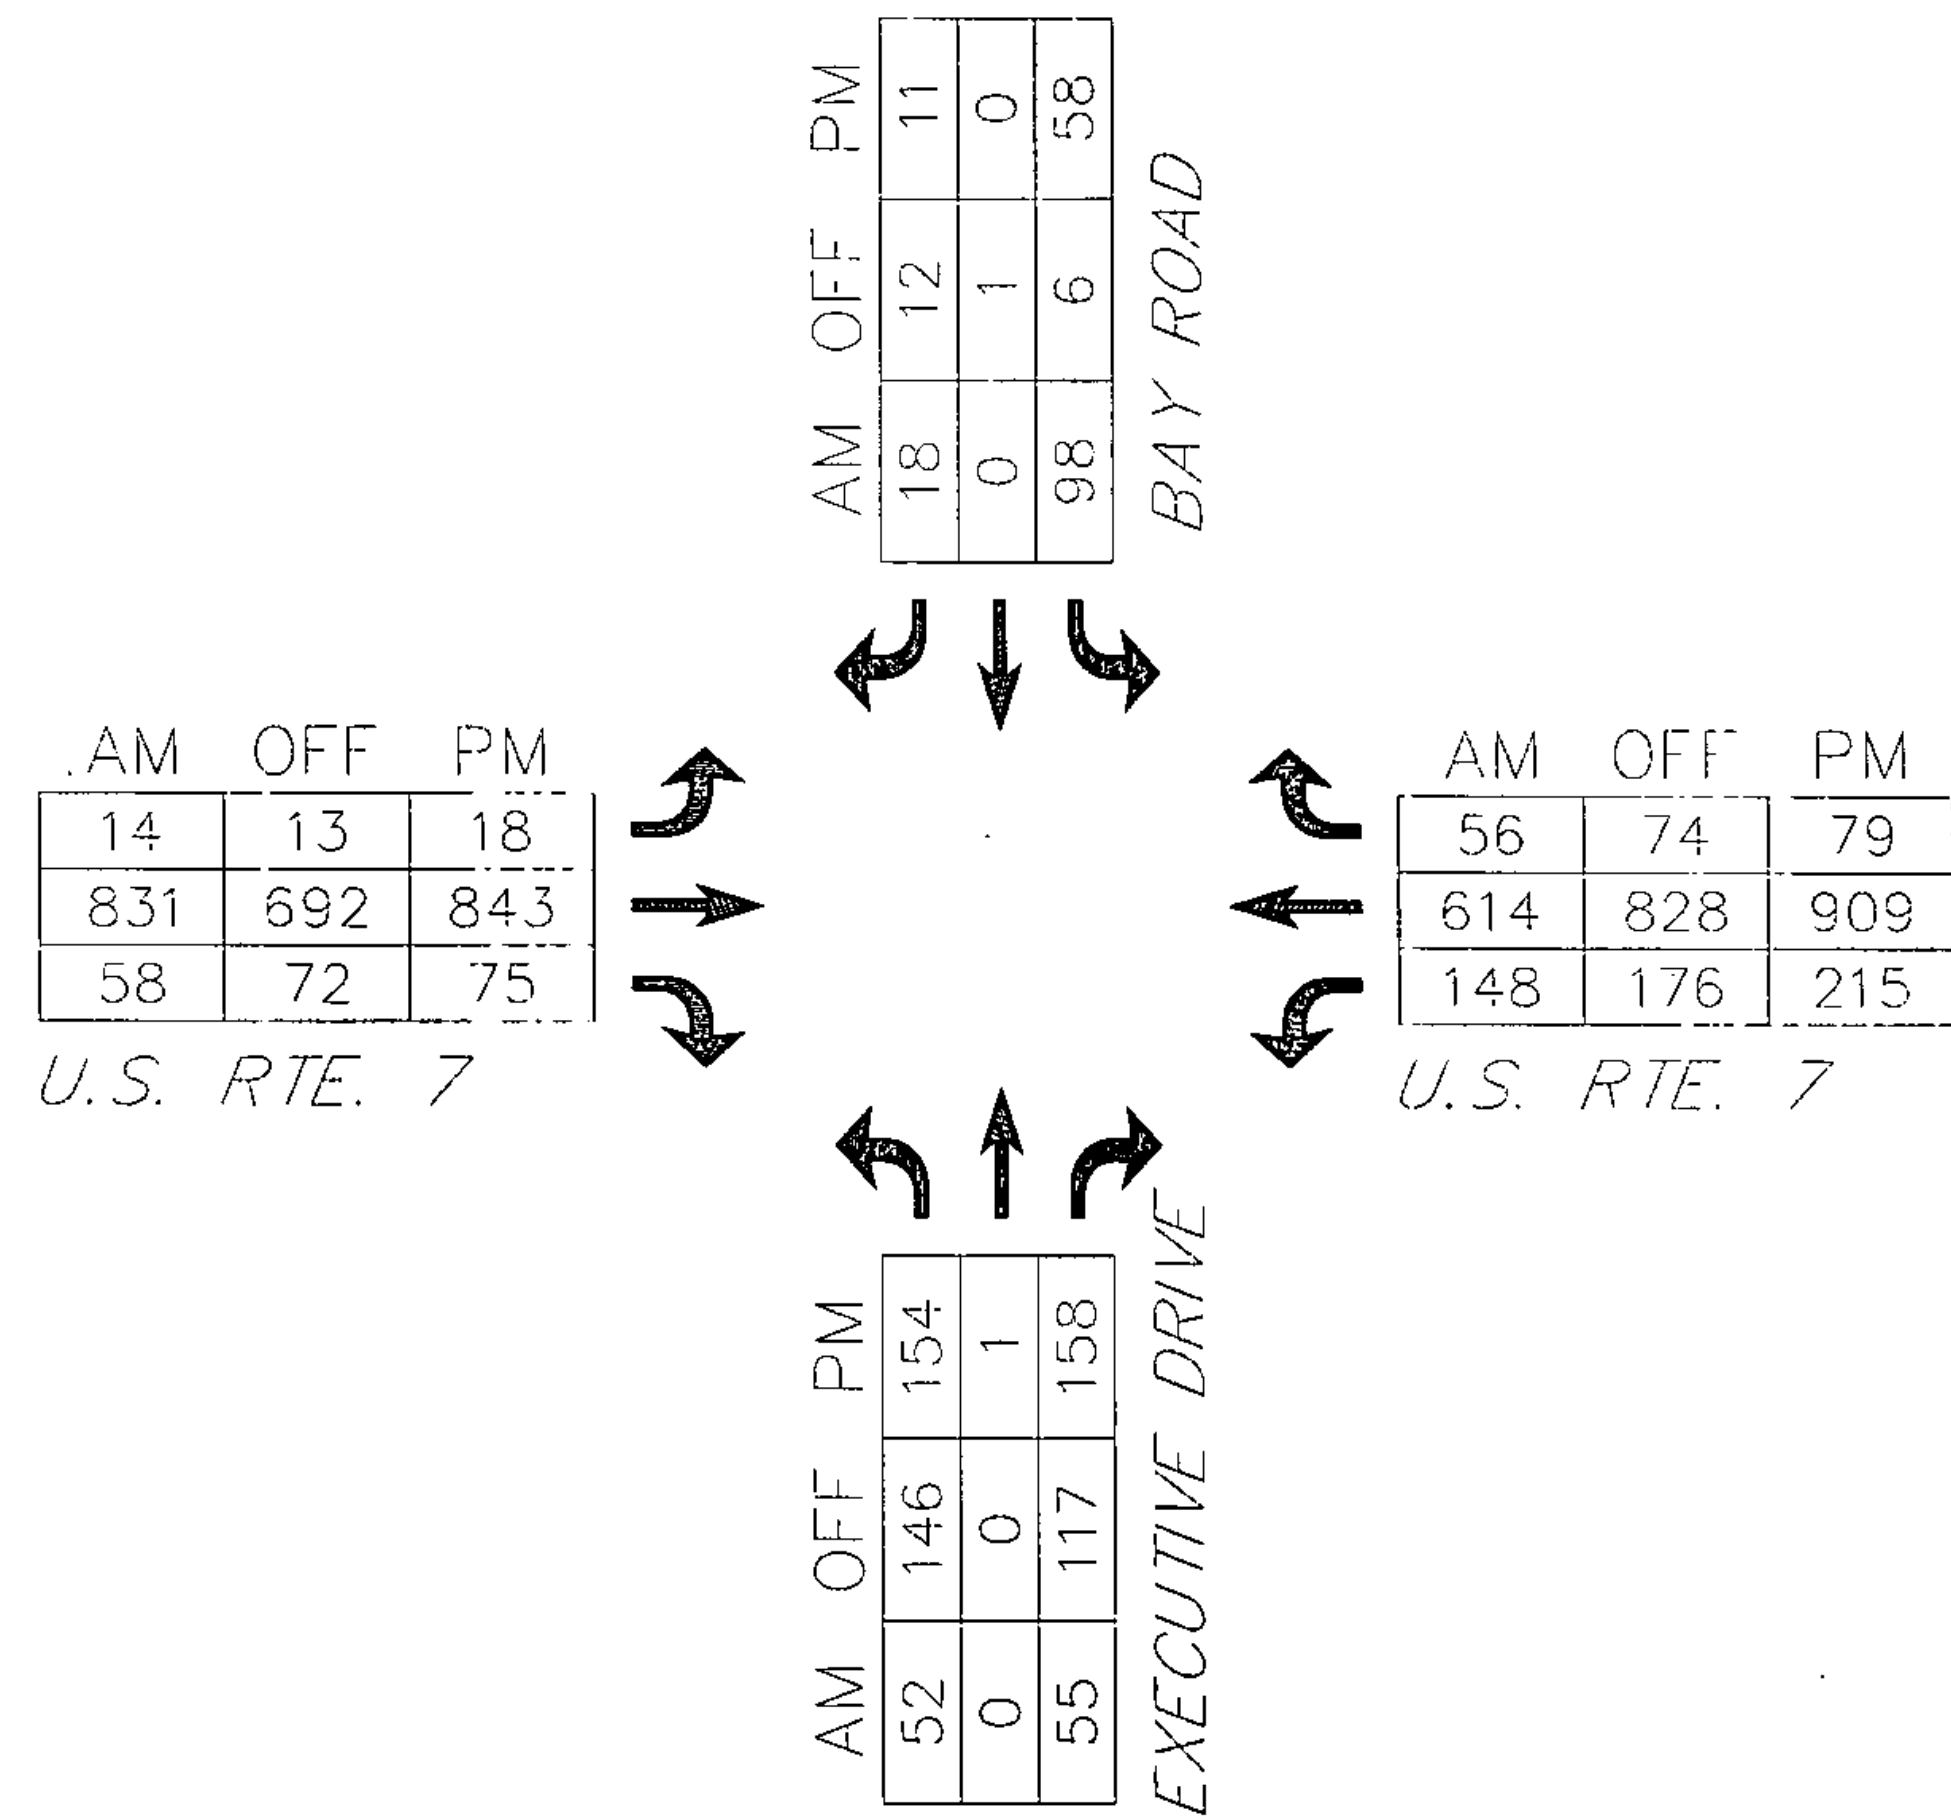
| AM | OFF | PM |
|---|---|---|
| 18 | 12 | 11 |
| 0 | 1 | 0 |
| 98 | 6 | 58 |

BAY ROAD

| .AM | OFF | PM |
|---|---|---|
| 14 | 13 | 18 |
| 831 | 692 | 843 |
| 58 | 72 | 75 |

U.S. RTE. 7

| AM | OFF | PM |
|---|---|---|
| 56 | 74 | 79 |
| 614 | 828 | 909 |
| 148 | 176 | 215 |

U.S. RTE. 7

| AM | OFF | PM |
|---|---|---|
| 52 | 146 | 154 |
| 0 | 0 | 1 |
| 55 | 117 | 158 |

EXECUTIVE DRIVE